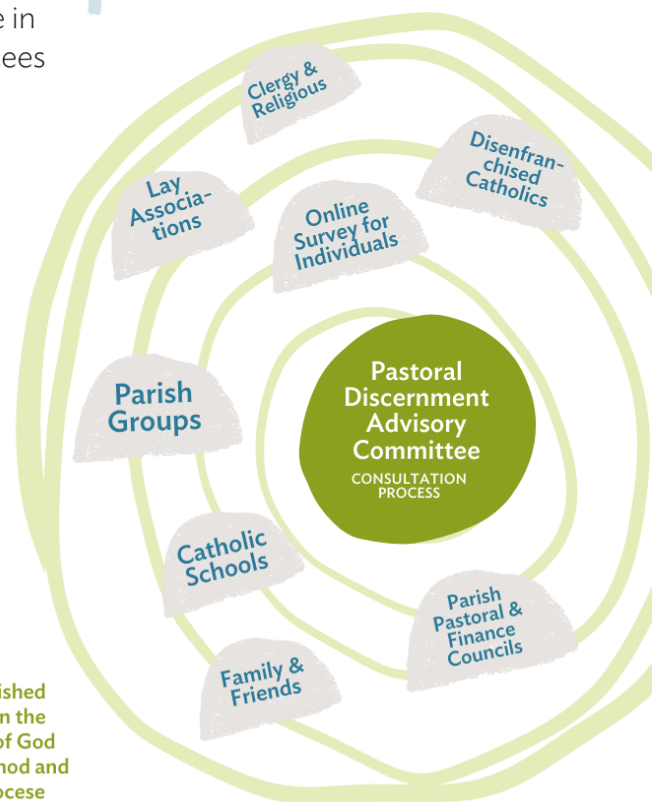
e in
ees

Clergy & Religious

Disenfranchised Catholics

Lay Associations

Online Survey for Individuals

Parish Groups

Pastoral Discernment Advisory Committee
CONSULTATION PROCESS

Catholic Schools

Parish Pastoral & Finance Councils

Family & Friends

ished
n the
f God
hod and
ocese